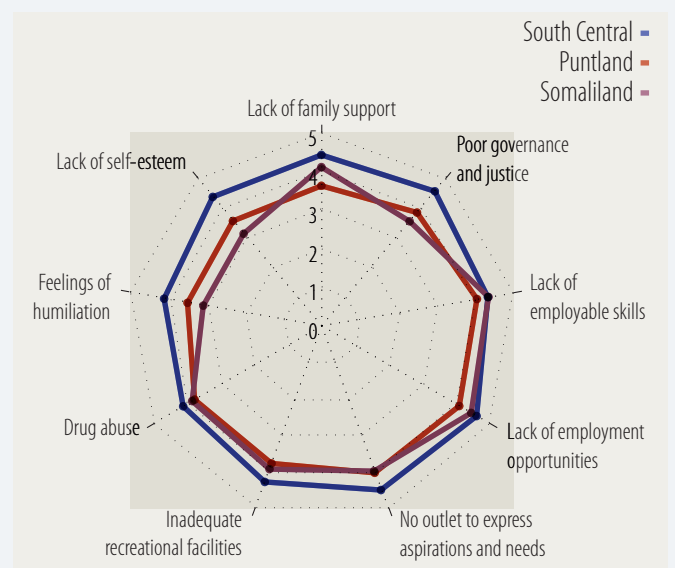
South Central
Puntland
Somaliland

Lack of family support
Poor governance and justice
Lack of employable skills
Lack of employment opportunities
No outlet to express aspirations and needs
Inadequate recreational facilities
Drug abuse
Feelings of humiliation
Lack of self-esteem

5
4
3
2
1
0